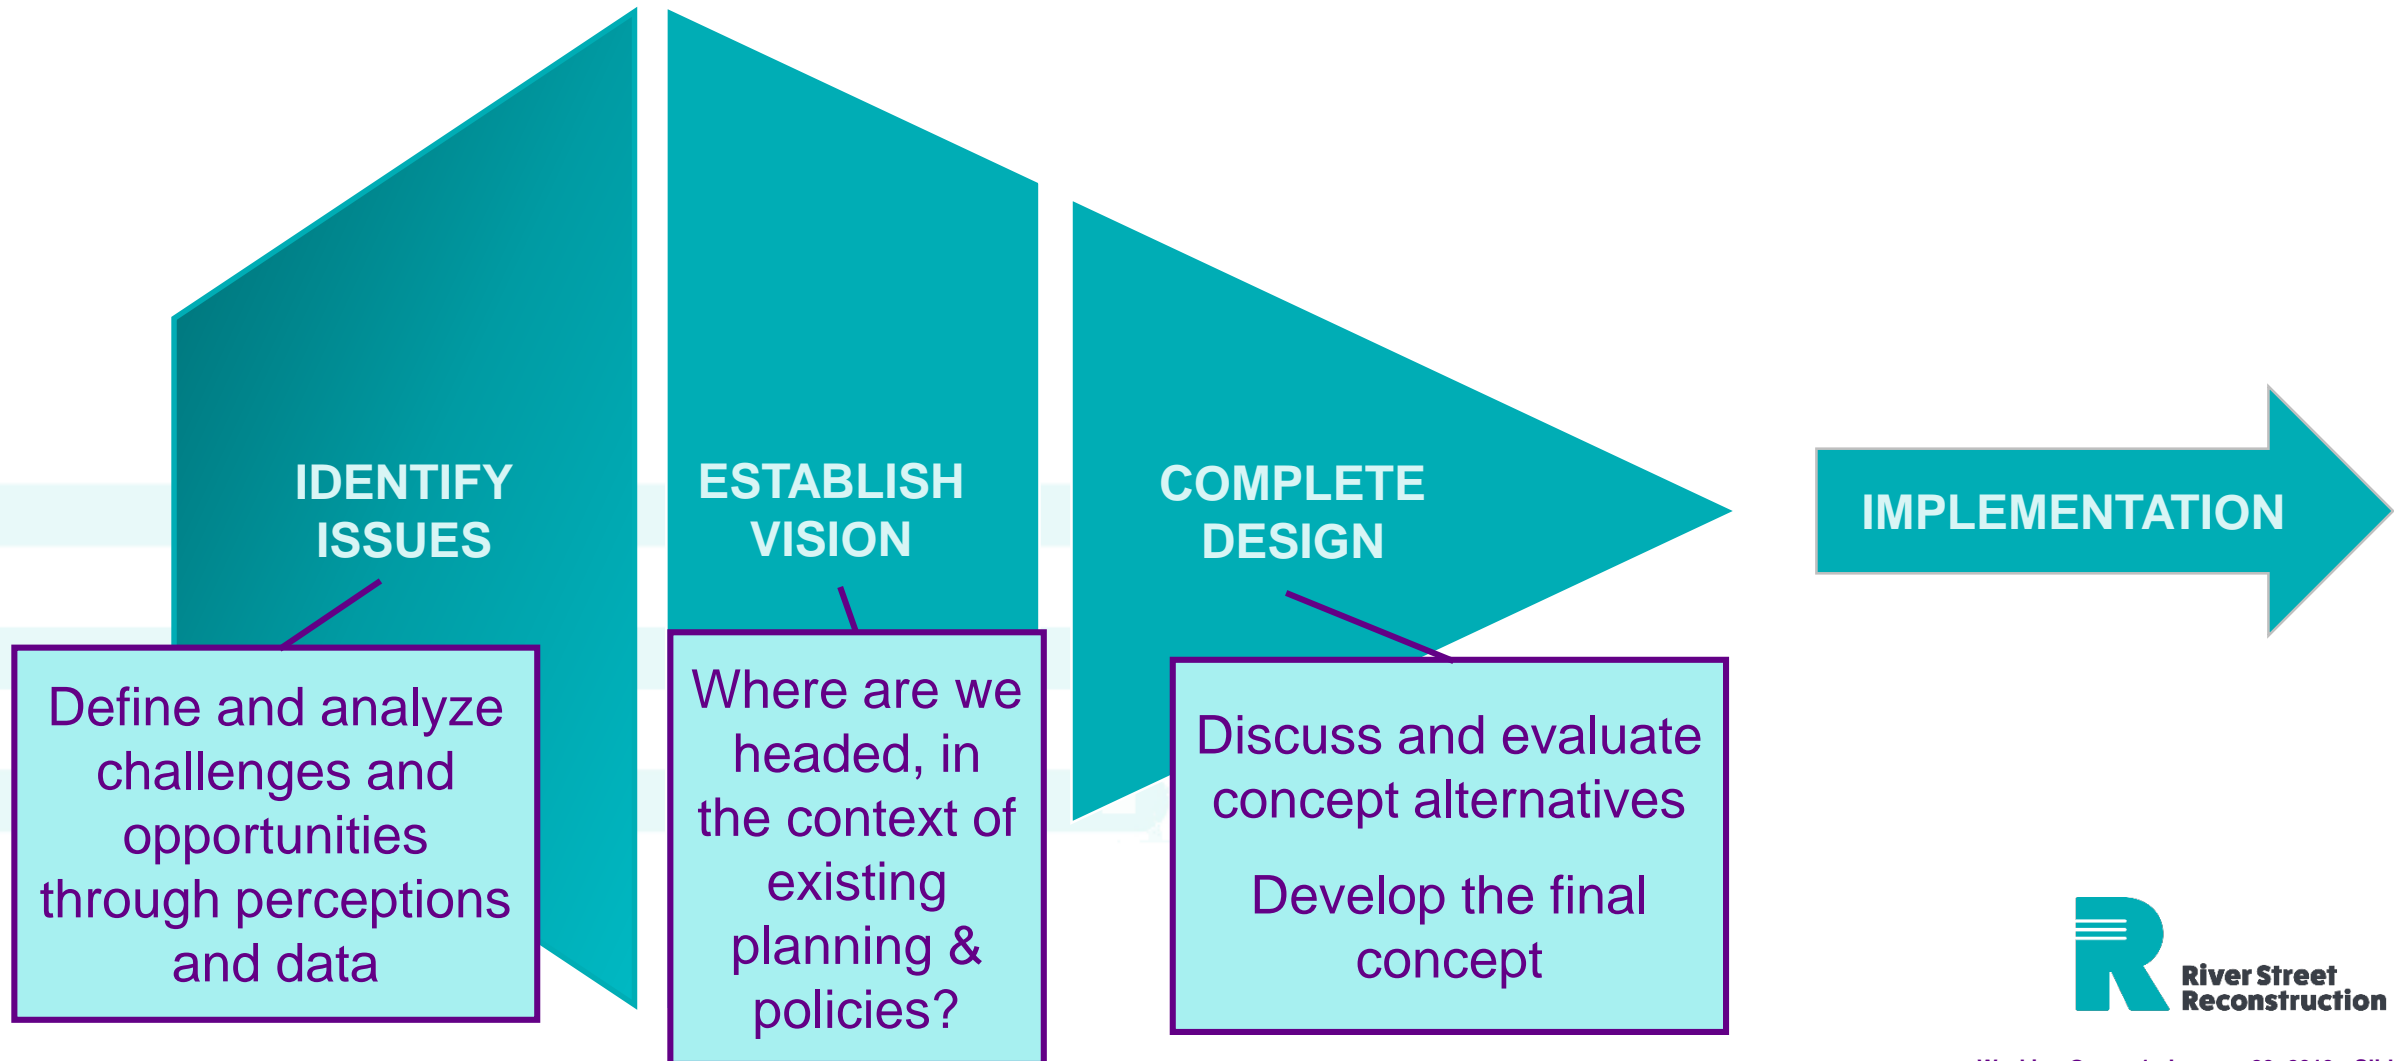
IDENTIFY ISSUES

ESTABLISH VISION

COMPLETE DESIGN

IMPLEMENTATION

Define and analyze challenges and opportunities through perceptions and data

Where are we headed, in the context of existing planning & policies?

Discuss and evaluate concept alternatives

Develop the final concept

River Street Reconstruction

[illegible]